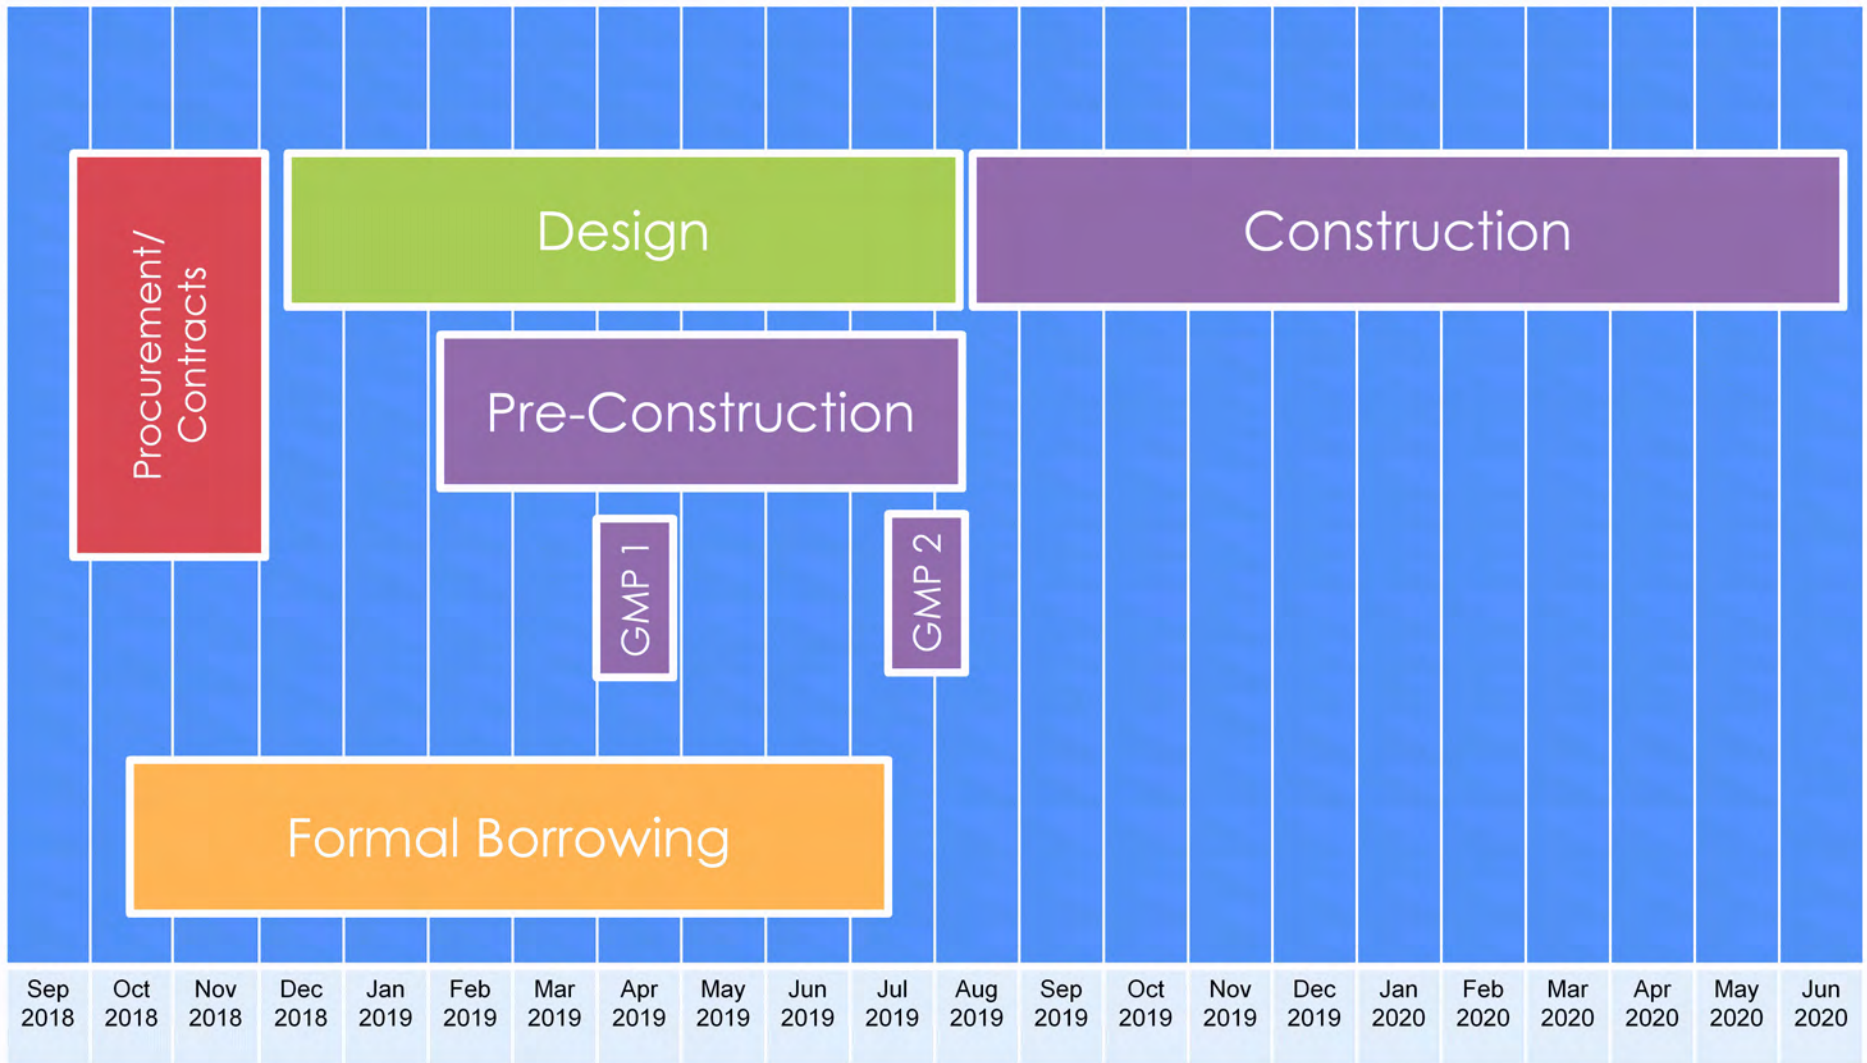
Procurement/ Contracts

Design

Construction

Pre-Construction

GMP 1

GMP 2

Formal Borrowing

| Sep 2018 | Oct 2018 | Nov 2018 | Dec 2018 | Jan 2019 | Feb 2019 | Mar 2019 | Apr 2019 | May 2019 | Jun 2019 | Jul 2019 | Aug 2019 | Sep 2019 | Oct 2019 | Nov 2019 | Dec 2019 | Jan 2020 | Feb 2020 | Mar 2020 | Apr 2020 | May 2020 | Jun 2020 |
|---|---|---|---|---|---|---|---|---|---|---|---|---|---|---|---|---|---|---|---|---|---|